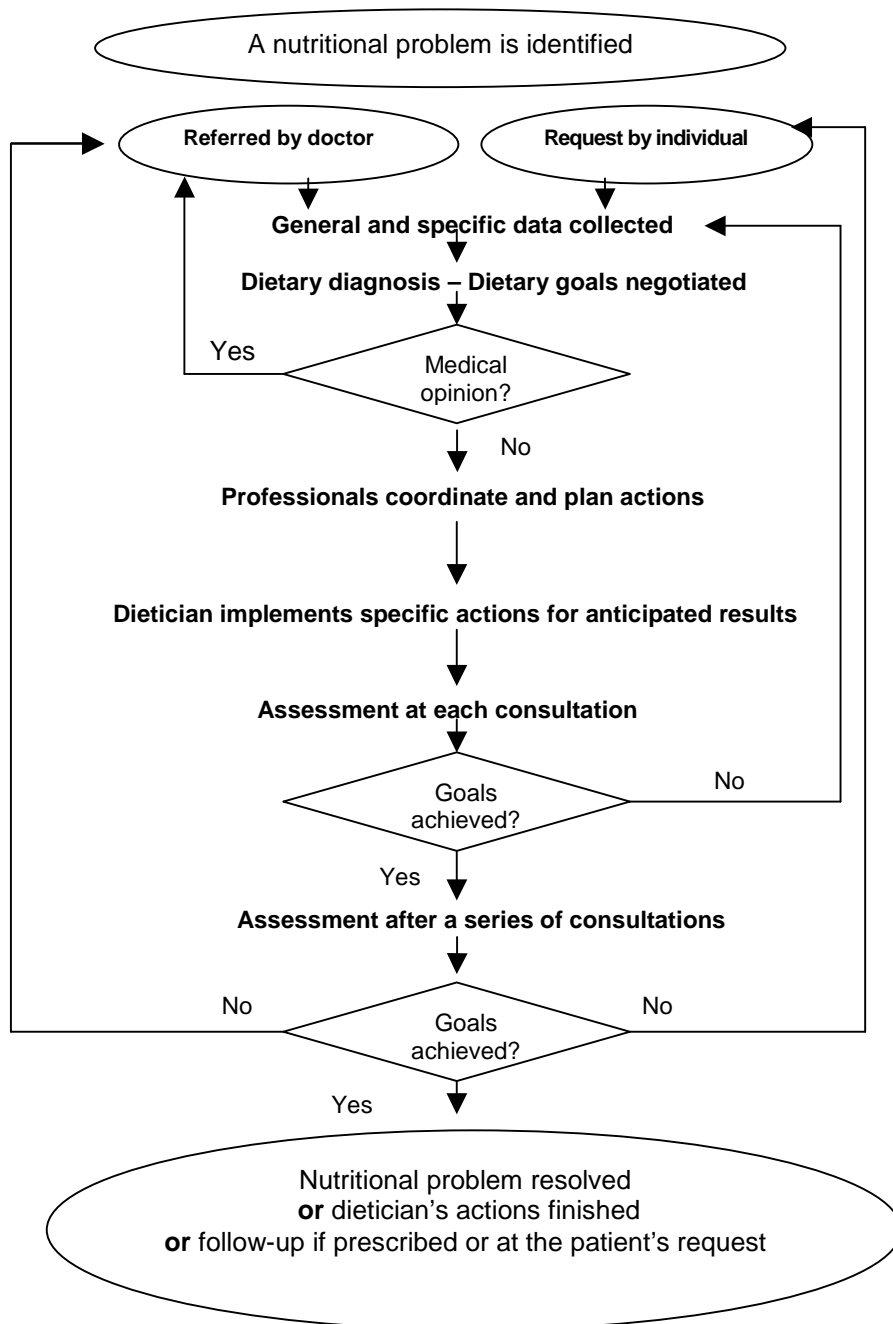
A nutritional problem is identified

Referred by doctor

Request by individual

General and specific data collected

Dietary diagnosis – Dietary goals negotiated

Yes

Medical opinion?

No

Professionals coordinate and plan actions

Dietician implements specific actions for anticipated results

Assessment at each consultation

Goals achieved?

No

Yes

Assessment after a series of consultations

No

Goals achieved?

No

Yes

Nutritional problem resolved
or dietician's actions finished
or follow-up if prescribed or at the patient's request